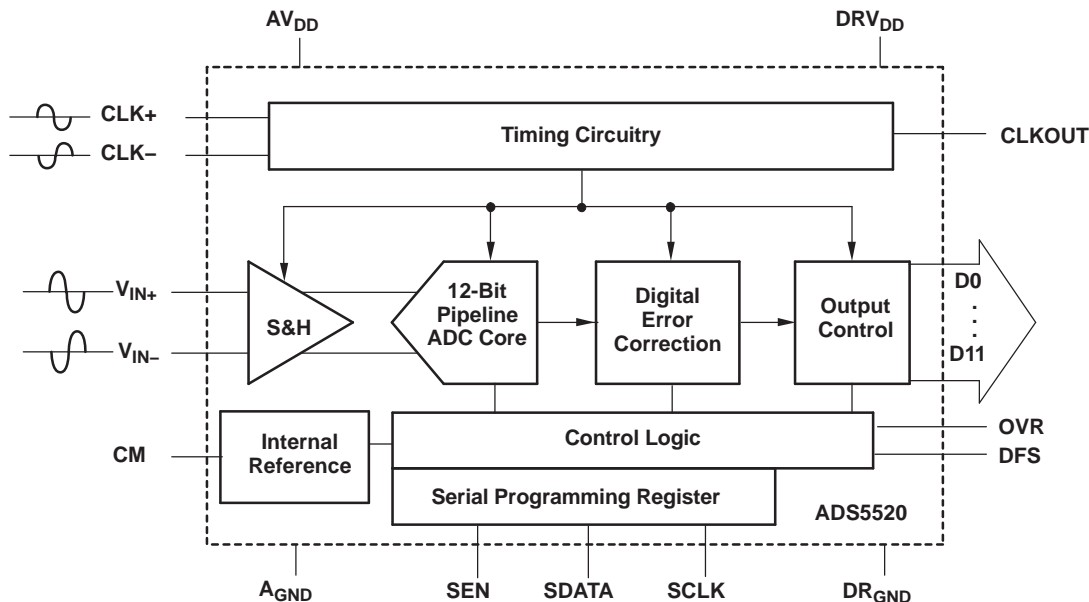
$AV_{DD}$

$DRV_{DD}$

CLK+

CLK–

Timing Circuitry

CLKOUT

$V_{IN+}$

$V_{IN-}$

S&H

12-Bit Pipeline ADC Core

Digital Error Correction

Output Control

D0

.
.
.

D11

CM

Internal Reference

Control Logic

OVR

DFS

Serial Programming Register

ADS5520

$A_{GND}$

SEN

SDATA

SCLK

$DR_{GND}$